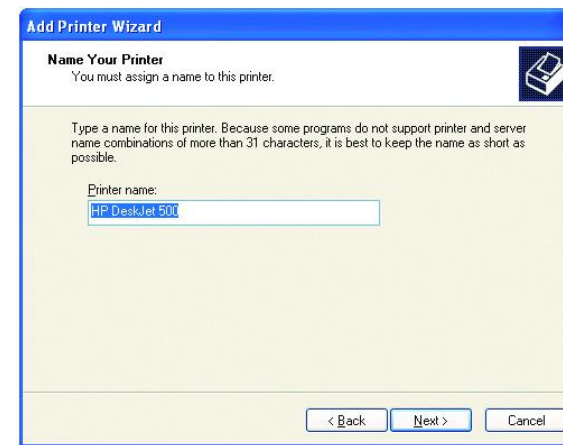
Add Printer Wizard

Name Your Printer
You must assign a name to this printer.

Type a name for this printer. Because some programs do not support printer and server name combinations of more than 31 characters, it is best to keep the name as short as possible.

Printer name:
HP DeskJet 500

< Back
Next >
Cancel